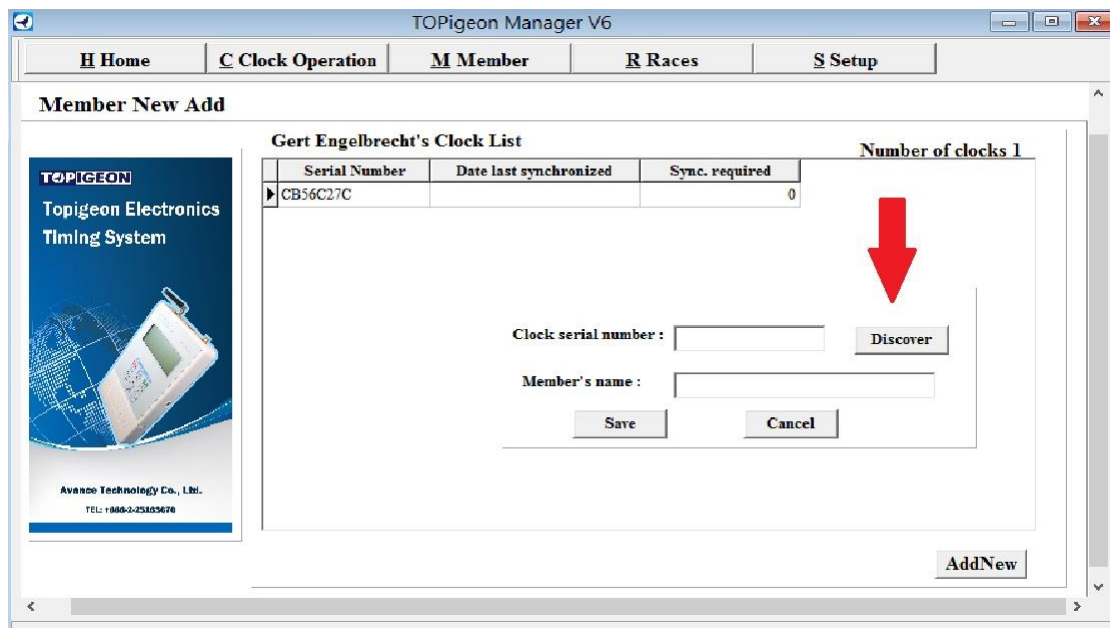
TOPigeon Manager V6

H Home | C Clock Operation | M Member | R Races | S Setup

Member New Add

TOPIGEON
Topigeon Electronics Timing System

Avance Technology Co., Ltd.
TEL: +886-2-25165670

Gert Engelbrecht's Clock List

Number of clocks 1

| Serial Number | Date last synchronized | Sync. required |
|---|---|---|
| CB56C27C | | 0 |

Clock serial number :

Discover

Member's name :

Save

Cancel

AddNew